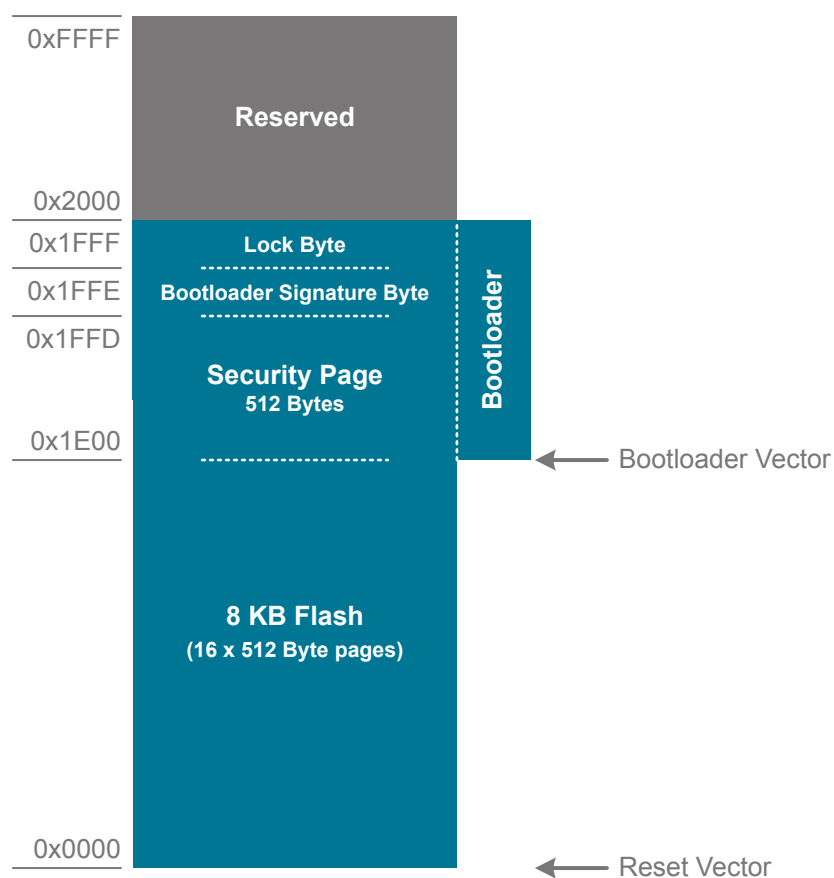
0xFFFF

Reserved

0x2000

0x1FFF

Lock Byte

0x1FFE

Bootloader Signature Byte

0x1FFD

Security Page
512 Bytes

Bootloader

0x1E00

Bootloader Vector

8 KB Flash
(16 x 512 Byte pages)

0x0000

Reset Vector